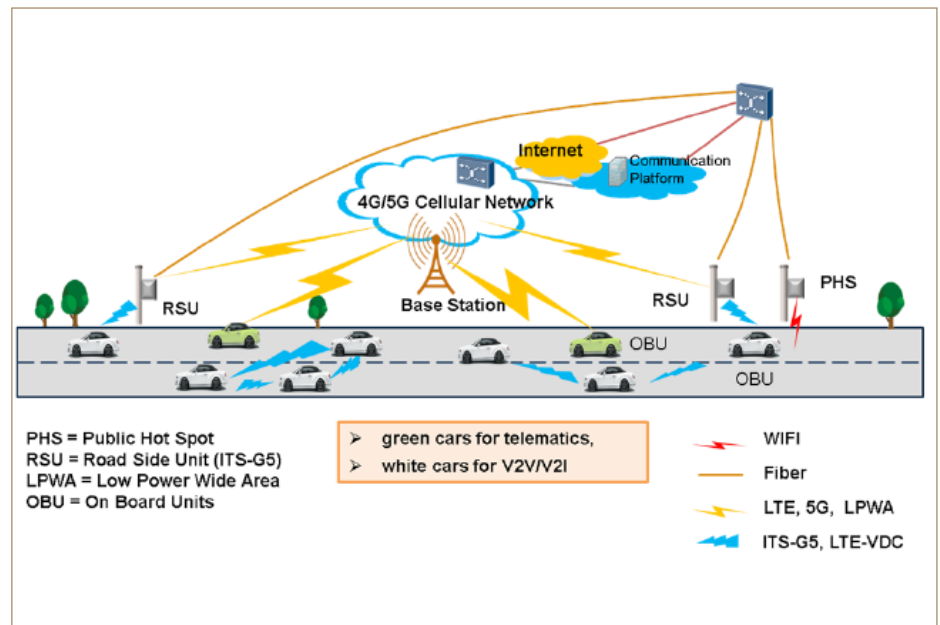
Internet

Communication Platform

4G/5G Cellular Network

RSU

Base Station

RSU

PHS

OBU

OBU

PHS = Public Hot Spot
RSU = Road Side Unit (ITS-G5)
LPWA = Low Power Wide Area
OBU = On Board Units

➢ green cars for telematics,
➢ white cars for V2V/V2I

WIFI

Fiber

LTE, 5G, LPWA

ITS-G5, LTE-VDC